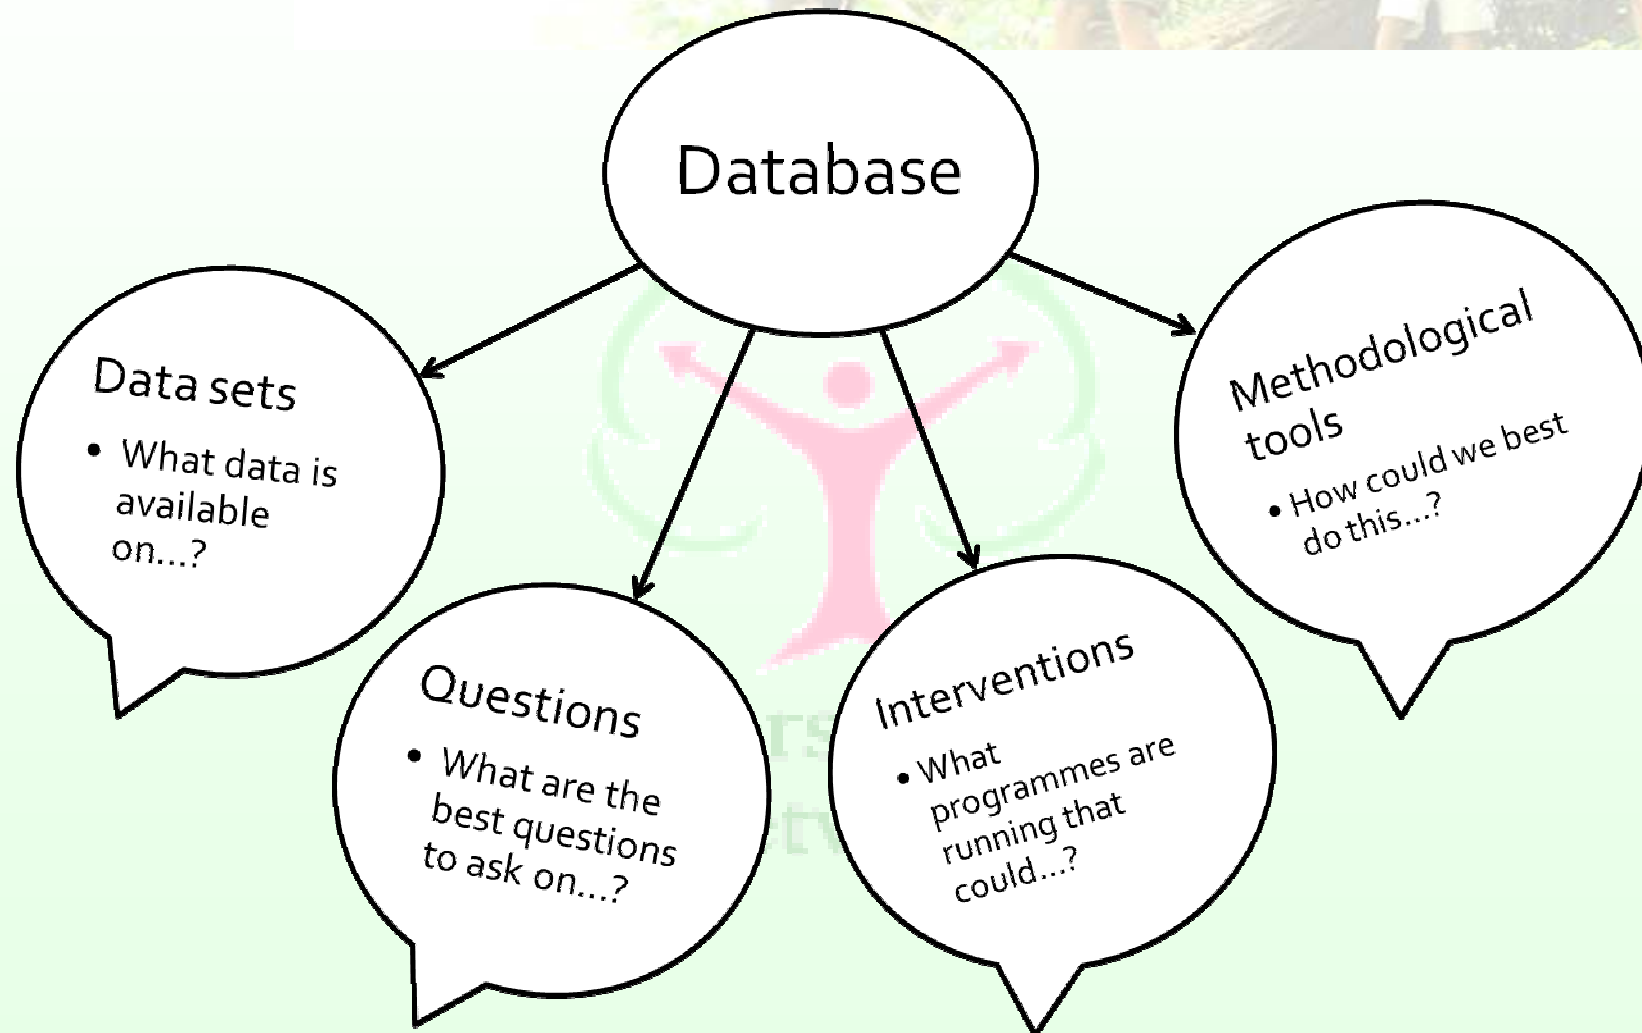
Database

Data sets

- What data is available on...?

Questions

- What are the best questions to ask on...?

Interventions

- What programmes are running that could...?

Methodological tools

- How could we best do this...?